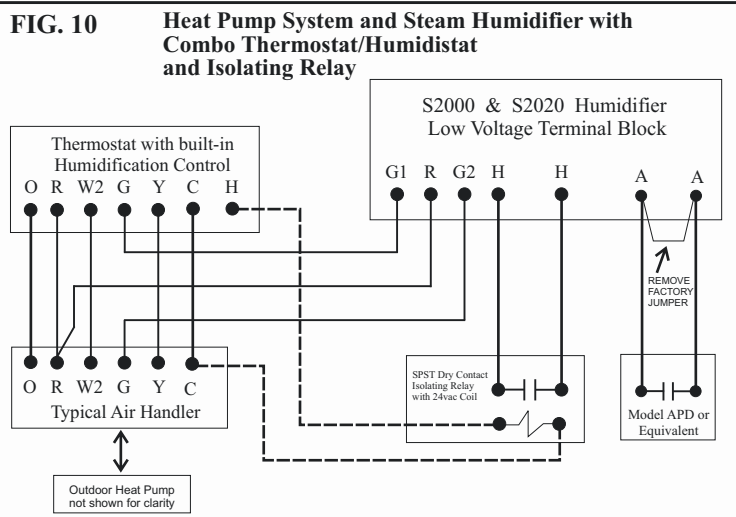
FIG. 10 Heat Pump System and Steam Humidifier with Combo Thermostat/Humidistat and Isolating Relay

S2000 & S2020 Humidifier
Low Voltage Terminal Block

G1 R G2 H H A A

Thermostat with built-in
Humidification Control

O R W2 G Y C H

REMOVE FACTORY JUMPER

O R W2 G Y C
Typical Air Handler

SPST Dry Contact
Isolating Relay
with 24vac Coil

Model APD or
Equivalent

Outdoor Heat Pump
not shown for clarity